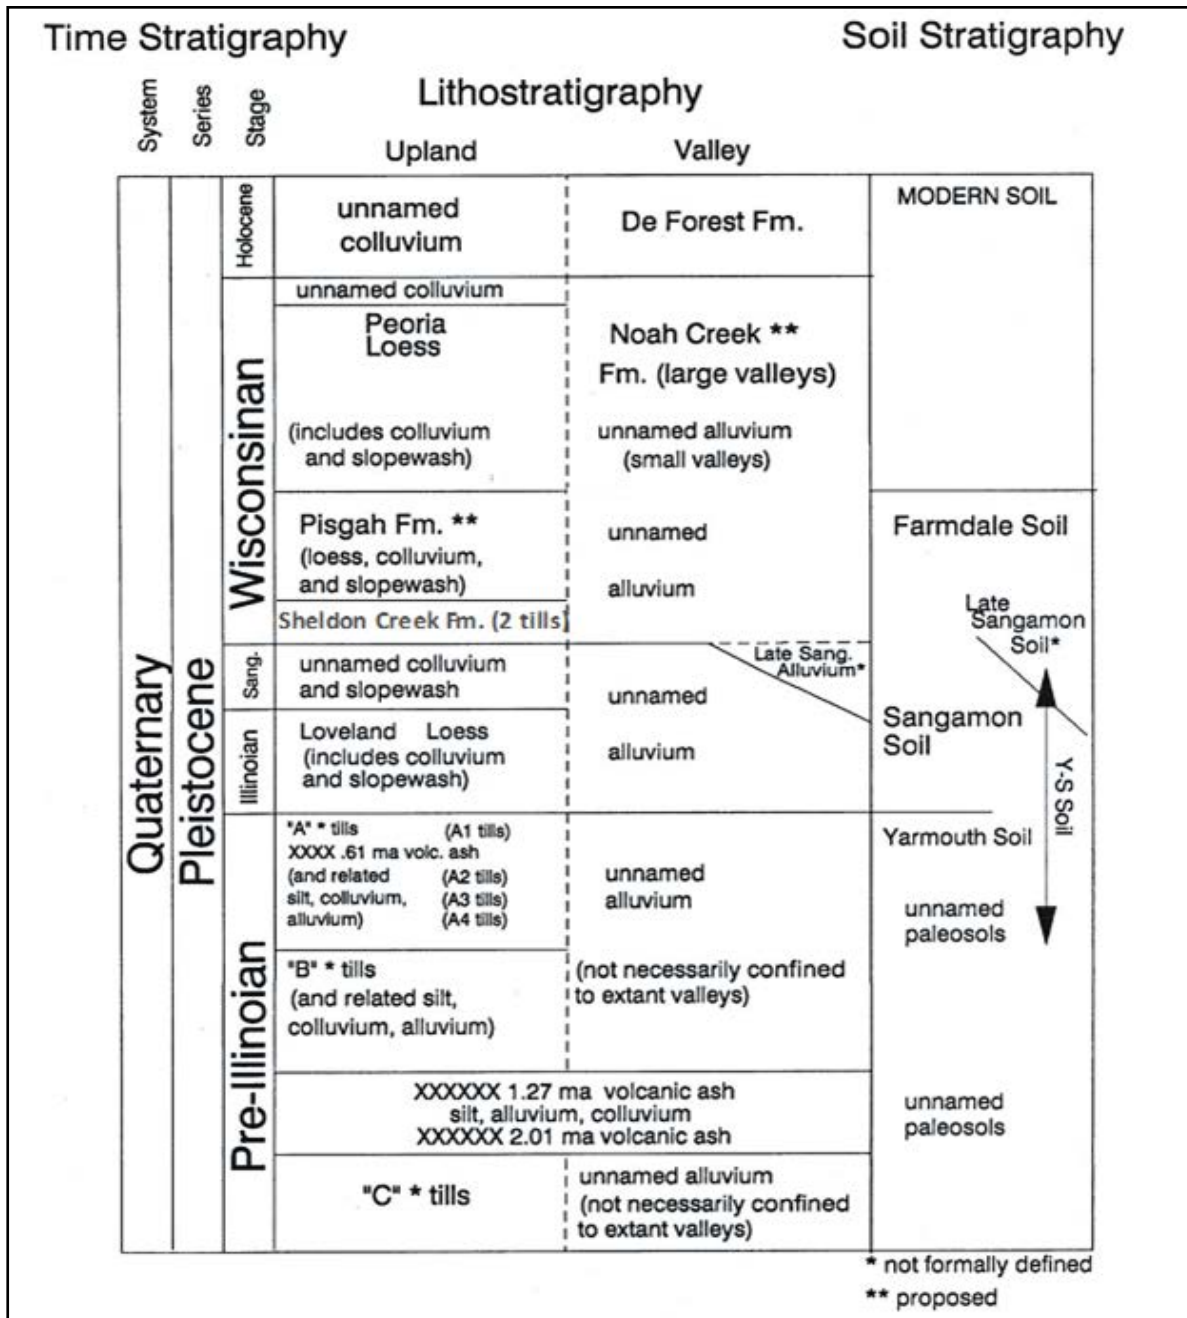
Time Stratigraphy

Soil Stratigraphy

System Series Stage

Lithostratigraphy

Upland

Valley

Quaternary

Pleistocene

Holocene

unnamed colluvium

De Forest Fm.

MODERN SOIL

Wisconsinan

unnamed colluvium

Peoria Loess

(includes colluvium and slopewash)

Noah Creek ** Fm. (large valleys)

unnamed alluvium (small valleys)

Pisgah Fm. ** (loess, colluvium, and slopewash)

unnamed alluvium

Farmdale Soil

Sheldon Creek Fm. (2 tills)

Late Sangamon Soil*

Sang.

unnamed colluvium and slopewash

Late Sang. Alluvium*

unnamed alluvium

Illinoian

Loveland Loess (includes colluvium and slopewash)

Sangamon Soil

Y-S Soil

Pre-Illinoian

"A" * tills (A1 tills)
XXXX .61 ma volc. ash
(and related silt, colluvium, alluvium) (A2 tills) (A3 tills) (A4 tills)

unnamed alluvium

Yarmouth Soil

unnamed paleosols

"B" * tills (and related silt, colluvium, alluvium)

(not necessarily confined to extant valleys)

XXXXXX 1.27 ma volcanic ash
silt, alluvium, colluvium
XXXXXX 2.01 ma volcanic ash

unnamed paleosols

"C" * tills

unnamed alluvium (not necessarily confined to extant valleys)

* not formally defined
** proposed